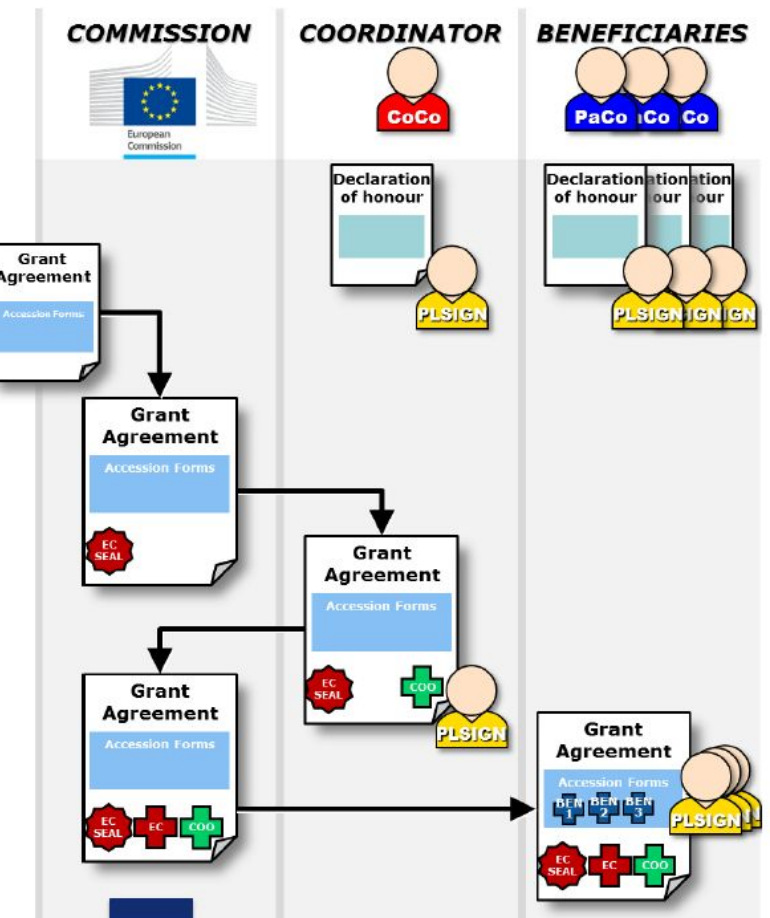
COMMISSION

COORDINATOR

BENEFICIARIES

European Commission

CoCo

PaCo Co Co

Declaration of honour

PLSIGN

Declaration of honour ation our ation our

PLSIGN IGN IGN

Grant Agreement

Accession Forms

Grant Agreement

Accession Forms

EC SEAL

Grant Agreement

Accession Forms

EC SEAL

COO

PLSIGN

Grant Agreement

Accession Forms

EC SEAL

EC

COO

Grant Agreement

Accession Forms

BEN 1

BEN 2

BEN 3

PLSIGN

EC SEAL

EC

COO